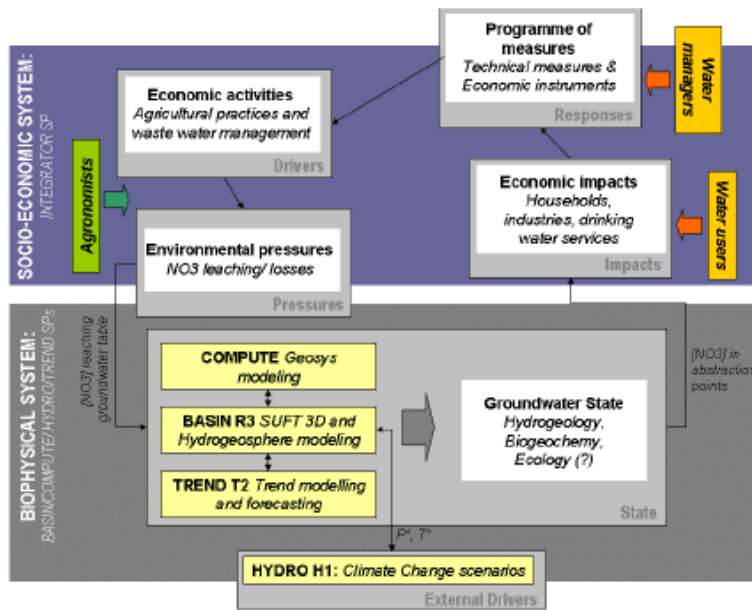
SOCIO-ECONOMIC SYSTEM:
INTEGRATOR SP

Programme of measures
Technical measures & Economic instruments
Responses

Water managers

Economic activities
Agricultural practices and waste water management
Drivers

Agronomists

Economic impacts
Households, industries, drinking water services
Impacts

Water users

Environmental pressures
NO3 leaching/ losses
Pressures

BIOPHYSICAL SYSTEM:
BASIN/COMPUTE/HYDRO/TREND SPs

[NO3] reaching groundwater table

COMPUTE Geosys modeling

BASIN R3 SUFT 3D and Hydrogeosphere modeling

TREND T2 Trend modelling and forecasting

Groundwater State
Hydrogeology, Biogeochemy, Ecology (?)

[NO3] in abstraction points

State

P°, T°

HYDRO H1: Climate Change scenarios
External Drivers